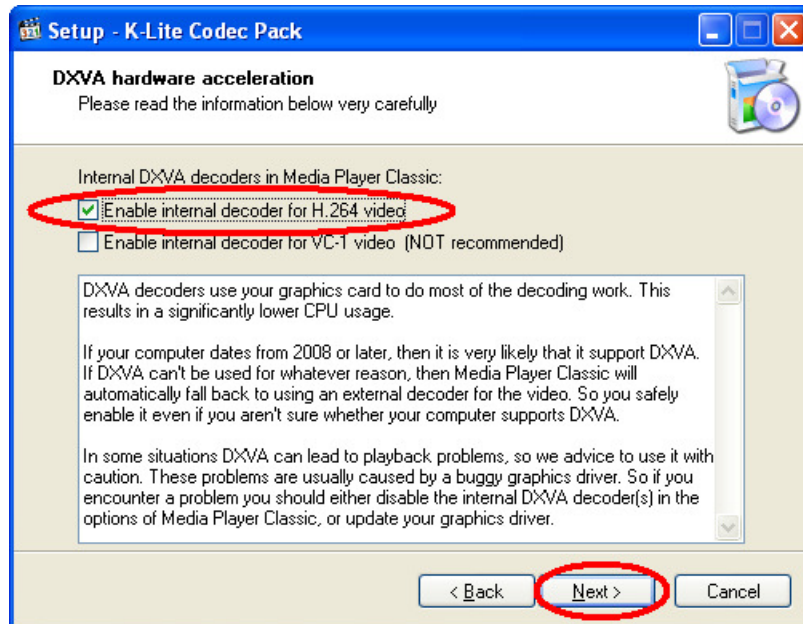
Setup - K-Lite Codec Pack

DXVA hardware acceleration
Please read the information below very carefully

Internal DXVA decoders in Media Player Classic:
Enable internal decoder for H.264 video
Enable internal decoder for VC-1 video (NOT recommended)

DXVA decoders use your graphics card to do most of the decoding work. This results in a significantly lower CPU usage.

If your computer dates from 2008 or later, then it is very likely that it support DXVA. If DXVA can't be used for whatever reason, then Media Player Classic will automatically fall back to using an external decoder for the video. So you safely enable it even if you aren't sure whether your computer supports DXVA.

In some situations DXVA can lead to playback problems, so we advice to use it with caution. These problems are usually caused by a buggy graphics driver. So if you encounter a problem you should either disable the internal DXVA decoder(s) in the options of Media Player Classic, or update your graphics driver.

< Back
Next >
Cancel